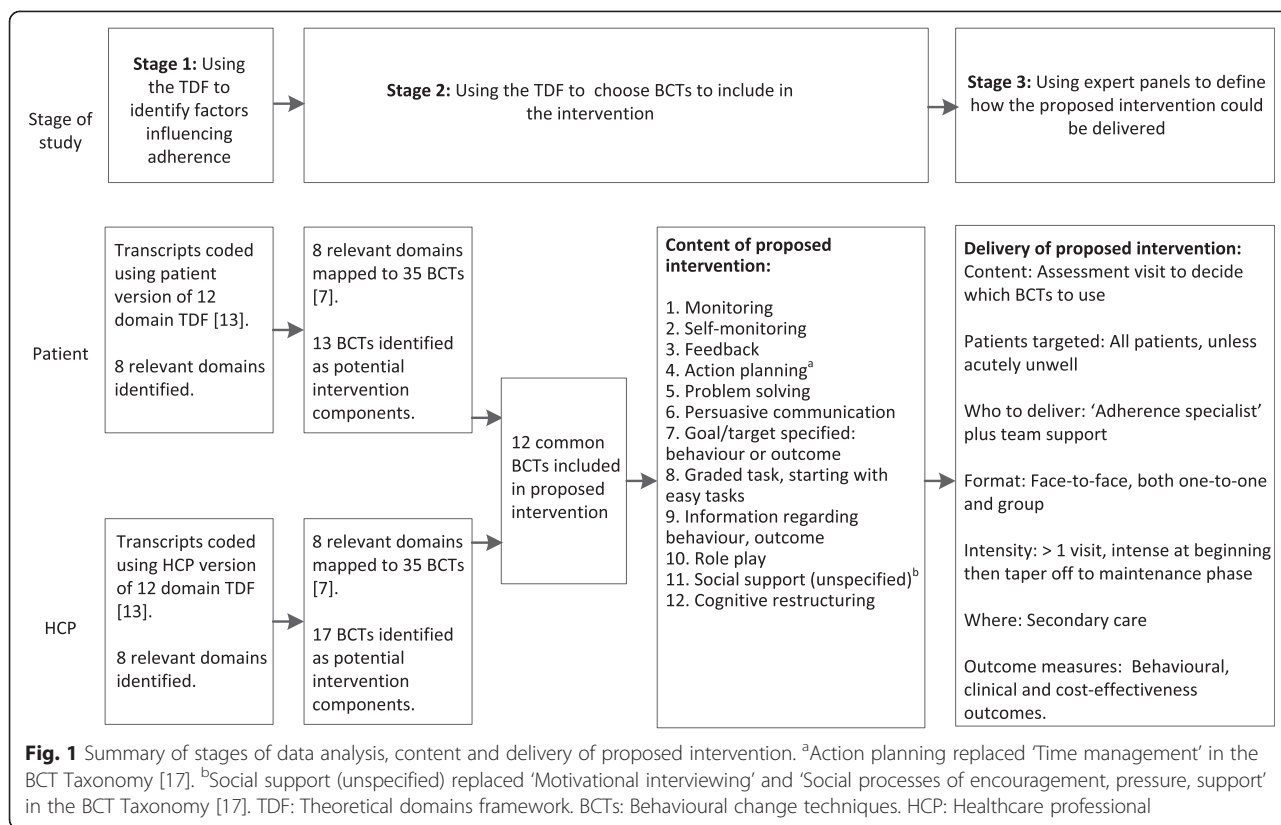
Stage of study

**Stage 1:** Using the TDF to identify factors influencing adherence

**Stage 2:** Using the TDF to choose BCTs to include in the intervention

**Stage 3:** Using expert panels to define how the proposed intervention could be delivered

Patient

Transcripts coded using patient version of 12 domain TDF [13].

8 relevant domains identified.

8 relevant domains mapped to 35 BCTs [7].

13 BCTs identified as potential intervention components.

HCP

Transcripts coded using HCP version of 12 domain TDF [13].

8 relevant domains identified.

8 relevant domains mapped to 35 BCTs [7].

17 BCTs identified as potential intervention components.

12 common BCTs included in proposed intervention

**Content of proposed intervention:**

1. Monitoring
2. Self-monitoring
3. Feedback
4. Action planning$^{a}$
5. Problem solving
6. Persuasive communication
7. Goal/target specified: behaviour or outcome
8. Graded task, starting with easy tasks
9. Information regarding behaviour, outcome
10. Role play
11. Social support (unspecified)$^{b}$
12. Cognitive restructuring

**Delivery of proposed intervention:**
Content: Assessment visit to decide which BCTs to use

Patients targeted: All patients, unless acutely unwell

Who to deliver: 'Adherence specialist' plus team support

Format: Face-to-face, both one-to-one and group

Intensity: > 1 visit, intense at beginning then taper off to maintenance phase

Where: Secondary care

Outcome measures: Behavioural, clinical and cost-effectiveness outcomes.

**Fig. 1** Summary of stages of data analysis, content and delivery of proposed intervention. $^{a}$Action planning replaced 'Time management' in the BCT Taxonomy [17]. $^{b}$Social support (unspecified) replaced 'Motivational interviewing' and 'Social processes of encouragement, pressure, support' in the BCT Taxonomy [17]. TDF: Theoretical domains framework. BCTs: Behavioural change techniques. HCP: Healthcare professional